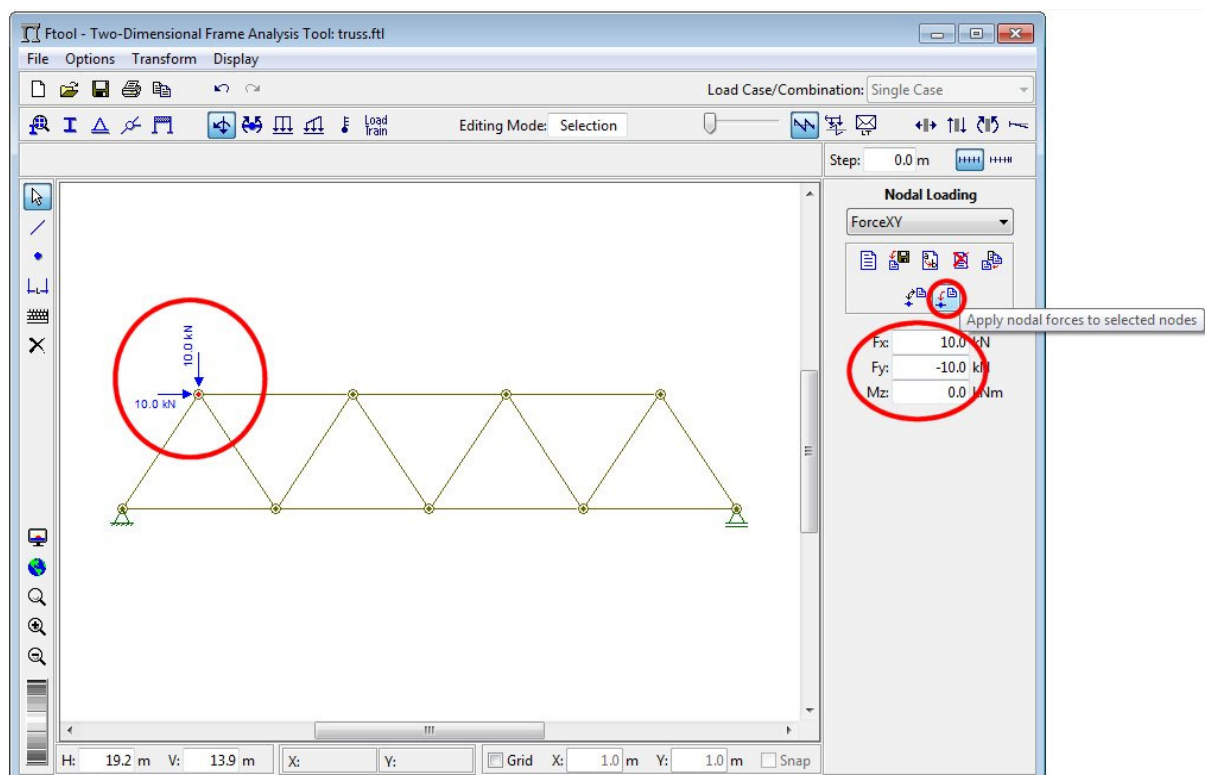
Ftool - Two-Dimensional Frame Analysis Tool: truss.ftl

File Options Transform Display

Load Case/Combination: Single Case

Load Train

Editing Mode: Selection

Step: 0.0 m

Nodal Loading

ForceXY

Apply nodal forces to selected nodes

Fx: 10.0 kN
Fy: -10.0 kN
Mz: 0.0 kNm

10.0 kN

10.0 kN

H: 19.2 m V: 13.9 m X: Y: Grid X: 1.0 m Y: 1.0 m Snap